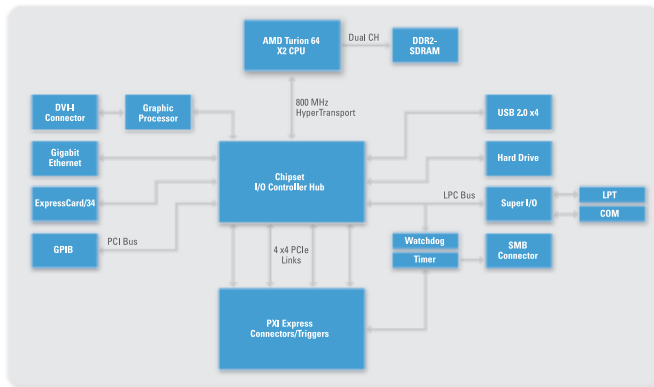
AMD Turion 64 X2 CPU

Dual CH

DDR2-SDRAM

DVI-I Connector

Graphic Processor

800 MHz HyperTransport

USB 2.0 x4

Gigabit Ethernet

Chipset I/O Controller Hub

Hard Drive

ExpressCard/34

LPC Bus

Super I/O

LPT

COM

GPIB

PCI Bus

4 x4 PCIe Links

Watchdog

Timer

SMB Connector

PXI Express Connectors/Triggers